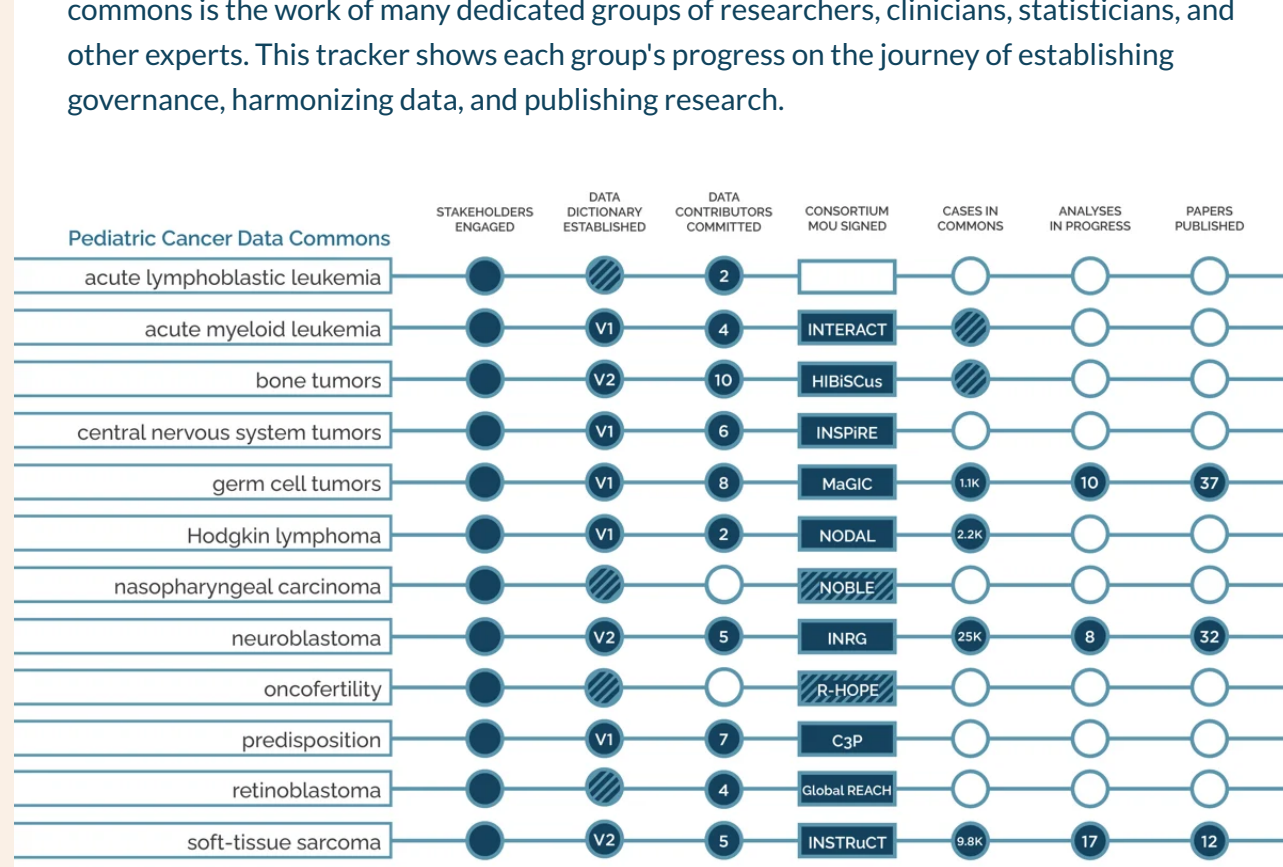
commons is the work of many dedicated groups of researchers, clinicians, statisticians, and other experts. This tracker shows each group's progress on the journey of establishing governance, harmonizing data, and publishing research.

| Pediatric Cancer Data Commons | STAKEHOLDERS ENGAGED | DATA DICTIONARY ESTABLISHED | DATA CONTRIBUTORS COMMITTED | CONSORTIUM MOU SIGNED | CASES IN COMMONS | ANALYSES IN PROGRESS | PAPERS PUBLISHED |
|---|---|---|---|---|---|---|---|
| acute lymphoblastic leukemia | | | 2 | | | | |
| acute myeloid leukemia | | V1 | 4 | INTERACT | | | |
| bone tumors | | V2 | 10 | HIBiSCus | | | |
| central nervous system tumors | | V1 | 6 | INSPiRE | | | |
| germ cell tumors | | V1 | 8 | MaGIC | 1.1K | 10 | 37 |
| Hodgkin lymphoma | | V1 | 2 | NODAL | 2.2K | | |
| nasopharyngeal carcinoma | | | | NOBLE | | | |
| neuroblastoma | | V2 | 5 | INRG | 25K | 8 | 32 |
| oncofertility | | | | R-HOPE | | | |
| predisposition | | V1 | 7 | C3P | | | |
| retinoblastoma | | | 4 | Global REACH | | | |
| soft-tissue sarcoma | | V2 | 5 | INSTRuCT | 9.8K | 17 | 12 |